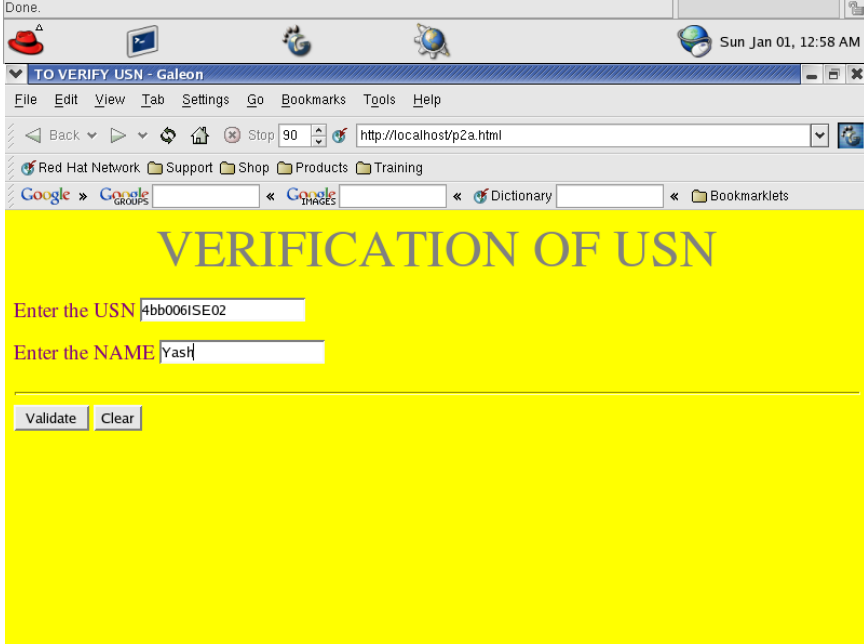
Done.

Sun Jan 01, 12:58 AM

TO VERIFY USN - Galeon

File Edit View Tab Settings Go Bookmarks Tools Help

Back Stop 90 http://localhost/p2a.html

Red Hat Network Support Shop Products Training

Google » Google GROUPS « Google IMAGES « Dictionary « Bookmarklets

VERIFICATION OF USN

Enter the USN 4bb006ISE02

Enter the NAME Yash

Validate Clear